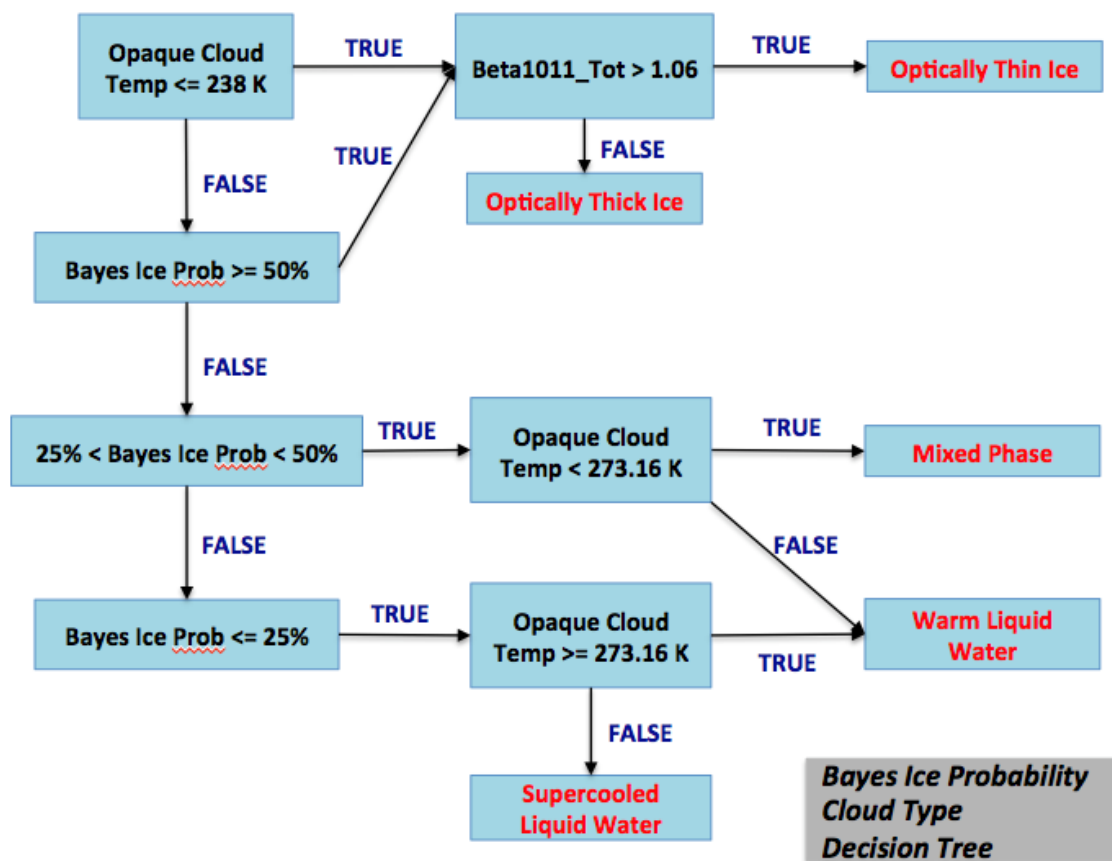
Opaque Cloud Temp <= 238 K

TRUE

Beta1011_Tot > 1.06

TRUE

Optically Thin Ice

FALSE

Optically Thick Ice

TRUE

FALSE

Bayes Ice Prob >= 50%

FALSE

25% < Bayes Ice Prob < 50%

TRUE

Opaque Cloud Temp < 273.16 K

TRUE

Mixed Phase

FALSE

FALSE

Bayes Ice Prob <= 25%

TRUE

Opaque Cloud Temp >= 273.16 K

TRUE

Warm Liquid Water

FALSE

Supercooled Liquid Water

Bayes Ice Probability Cloud Type Decision Tree